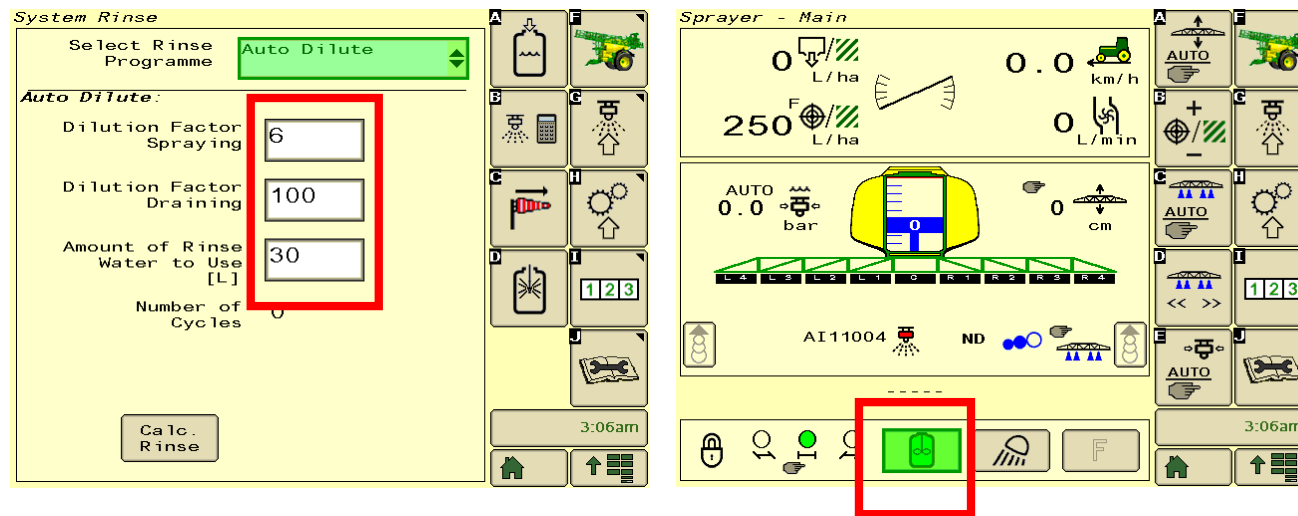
System Rinse

Select Rinse Programme

Auto Dilute

Auto Dilute:

Dilution Factor Spraying

6

Dilution Factor Draining

100

Amount of Rinse Water to Use [L]

30

Number of Cycles

0

Calc. Rinse

A

F

B

G

C

H

D

I

123

J

3:06am

Sprayer - Main

0 L/ha

0.0 km/h

250 L/ha

0 L/min

AUTO 0.0 bar

0 cm

0

L4 L3 L2 L1 C R1 R2 R3 R4

AI11004

ND

-----

F

A

AUTO

F

B

G

C

AUTO

H

D

<< >>

I

123

E

AUTO

J

3:06am